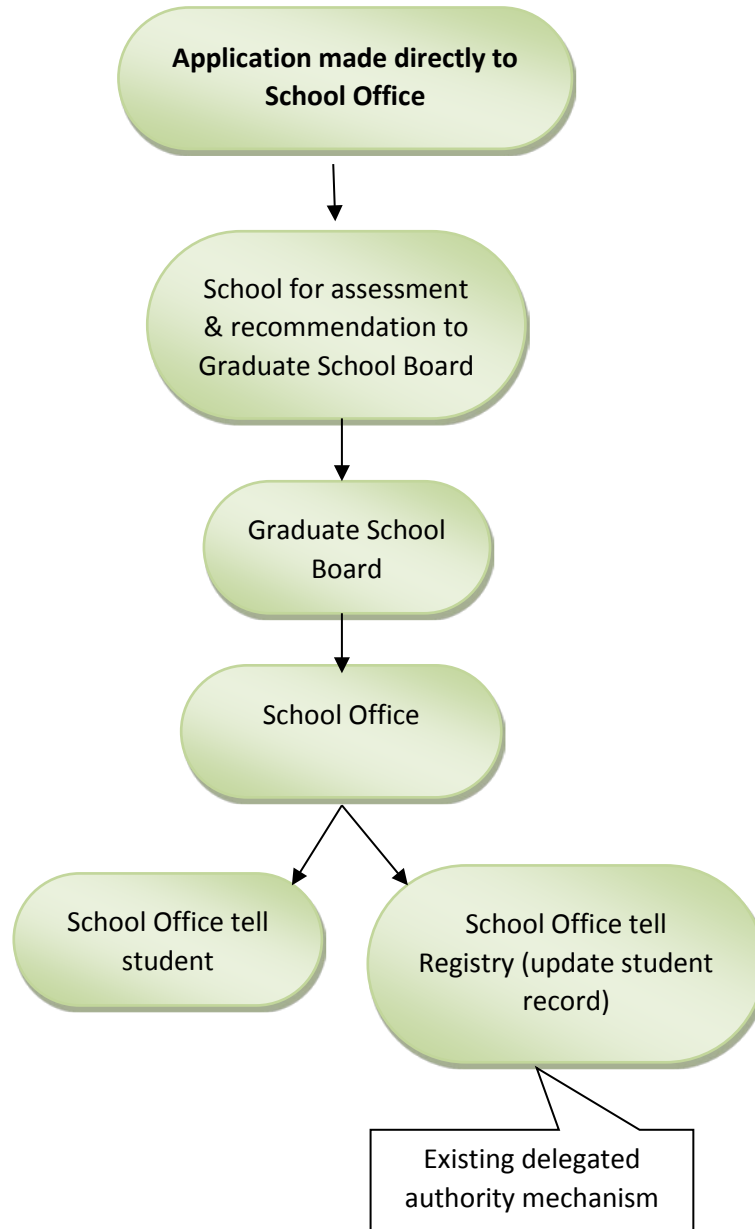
**Application made directly to School Office**

School for assessment & recommendation to Graduate School Board

Graduate School Board

School Office

School Office tell student

School Office tell Registry (update student record)

Existing delegated authority mechanism